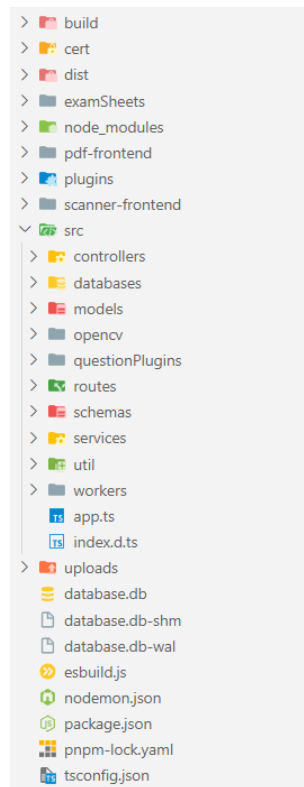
build
cert
dist
examSheets
node_modules
pdf-frontend
plugins
scanner-frontend
src
controllers
databases
models
opencv
questionPlugins
routes
schemas
services
util
workers
TS app.ts
TS index.d.ts
uploads
database.db
database.db-shm
database.db-wal
esbuild.js
nodemon.json
package.json
pnpm-lock.yaml
TS tsconfig.json